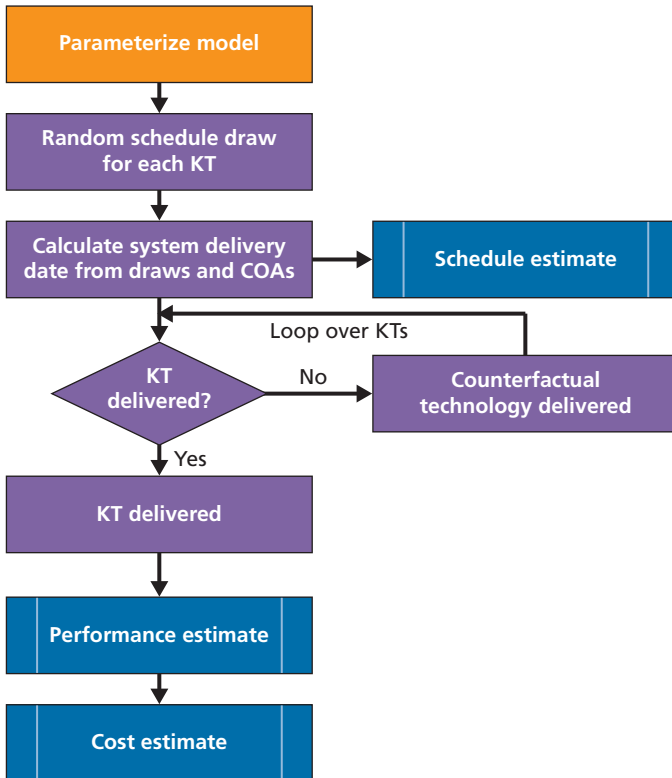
Parameterize model

Random schedule draw for each KT

Calculate system delivery date from draws and COAs

Schedule estimate

Loop over KTs

KT delivered?

No

Counterfactual technology delivered

Yes

KT delivered

Performance estimate

Cost estimate